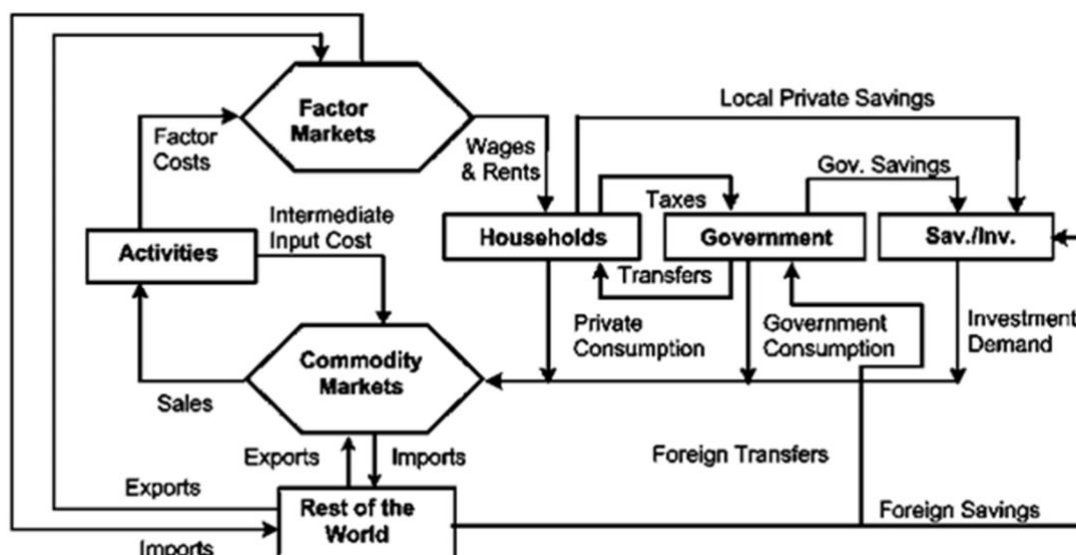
Factor Markets

Local Private Savings

Factor Costs

Wages & Rents

Gov. Savings

Taxes

Intermediate Input Cost

Activities

Households

Government

Sav./Inv.

Transfers

Private Consumption

Government Consumption

Investment Demand

Commodity Markets

Sales

Exports

Imports

Foreign Transfers

Exports

Rest of the World

Foreign Savings

Imports